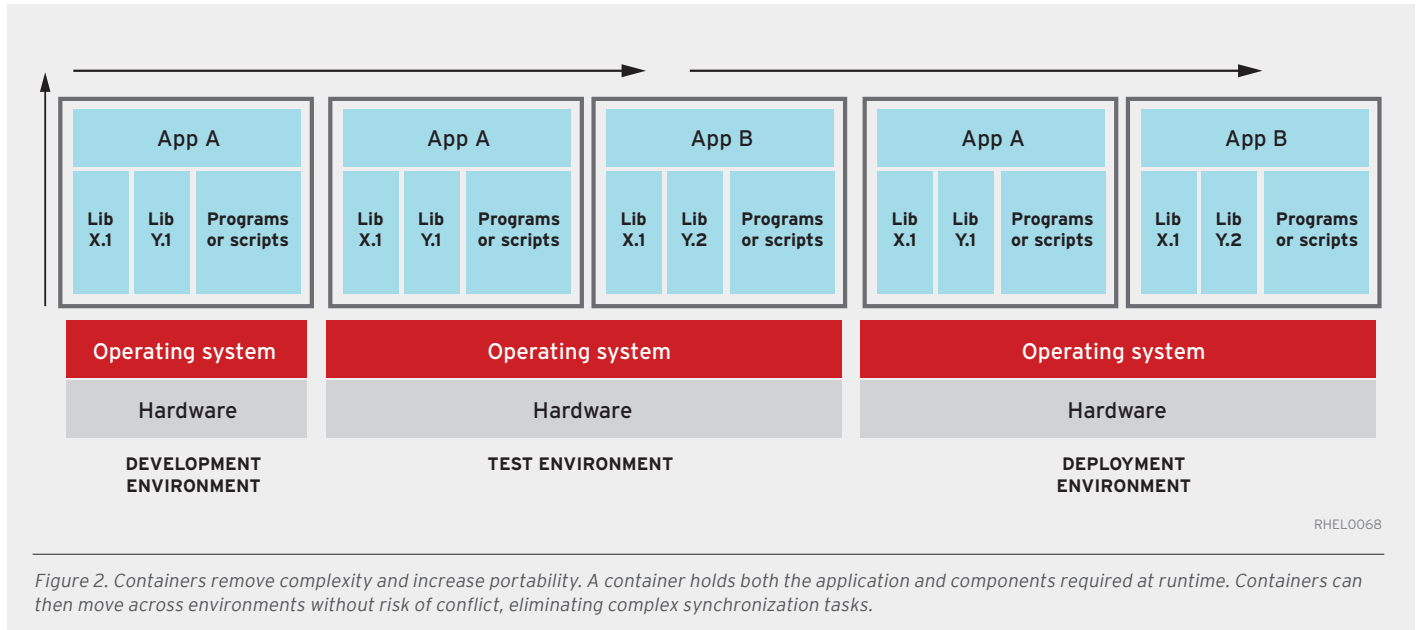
App A

Lib X.1

Lib Y.1

Programs or scripts

App A

Lib X.1

Lib Y.1

Programs or scripts

App B

Lib X.1

Lib Y.2

Programs or scripts

App A

Lib X.1

Lib Y.1

Programs or scripts

App B

Lib X.1

Lib Y.2

Programs or scripts

Operating system

Hardware

DEVELOPMENT ENVIRONMENT

Operating system

Hardware

TEST ENVIRONMENT

Operating system

Hardware

DEPLOYMENT ENVIRONMENT

RHEL0068

*Figure 2. Containers remove complexity and increase portability. A container holds both the application and components required at runtime. Containers can then move across environments without risk of conflict, eliminating complex synchronization tasks.*